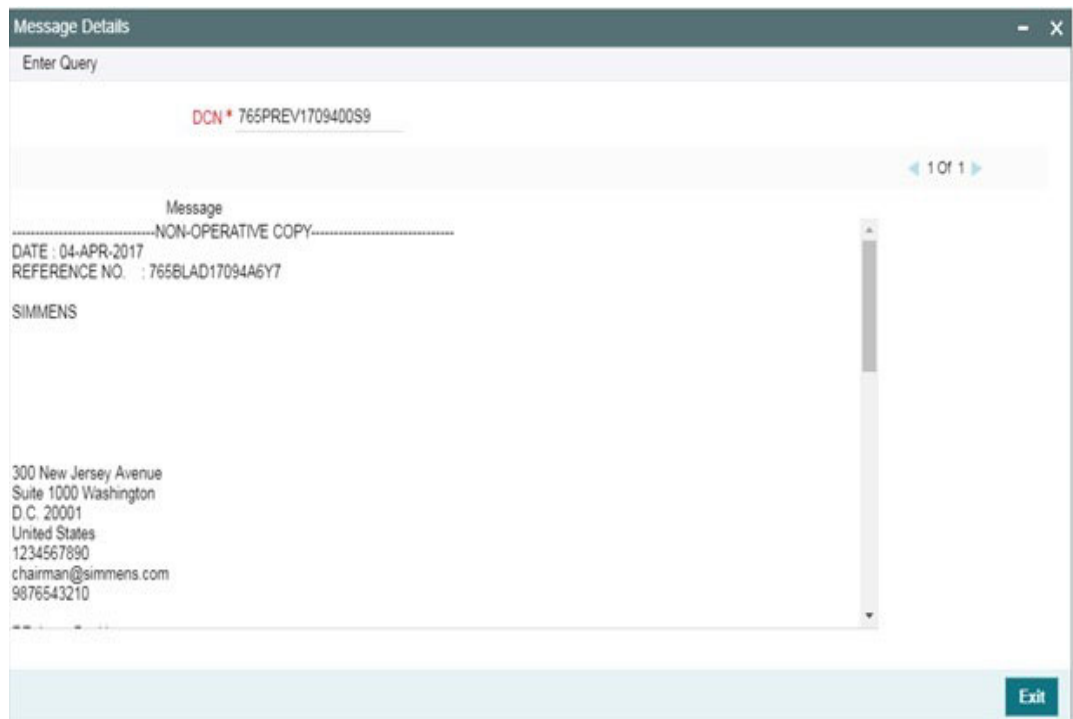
Message Details

Enter Query

DCN * 765PREV1709400S9

1 Of 1

Message

--------------------------------NON-OPERATIVE COPY--------------------------------
DATE : 04-APR-2017
REFERENCE NO. : 765BLAD17094A6Y7

SIMMENS

300 New Jersey Avenue
Suite 1000 Washington
D.C. 20001
United States
1234567890
chairman@simmens.com
9876543210

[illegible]

Exit